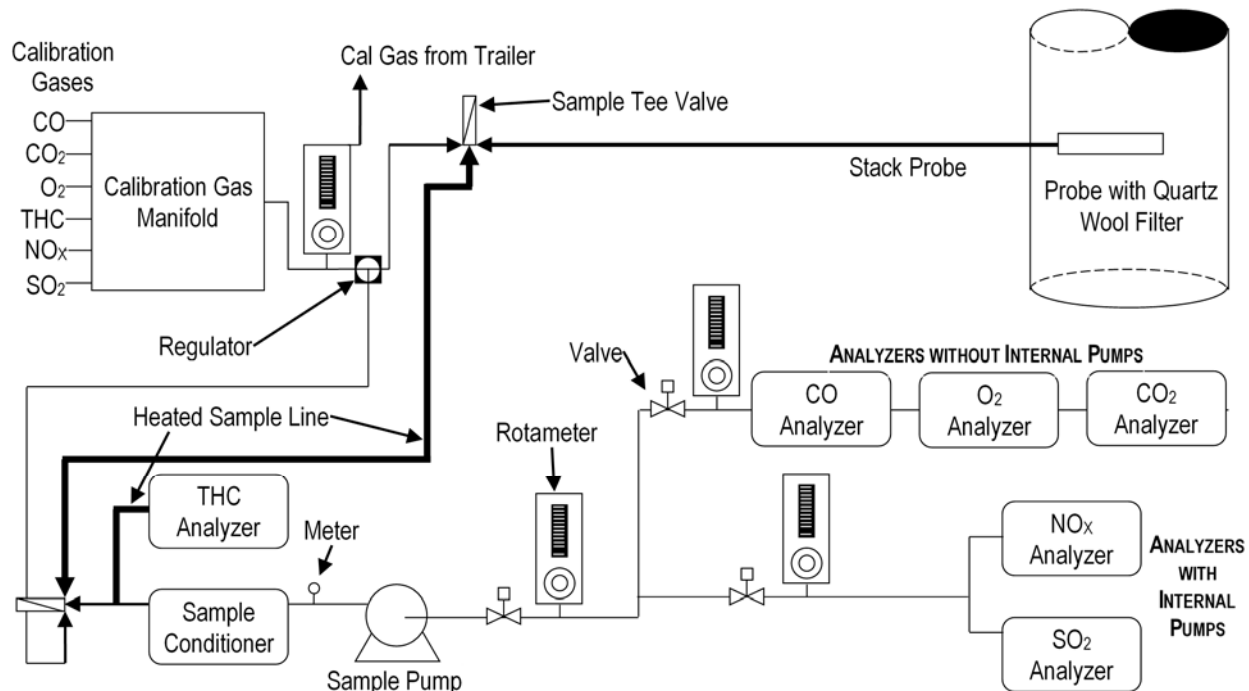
Calibration Gases

CO

$CO_2$

$O_2$

THC

$NO_X$

$SO_2$

Calibration Gas Manifold

Cal Gas from Trailer

Sample Tee Valve

Stack Probe

Probe with Quartz Wool Filter

Regulator

Valve

ANALYZERS WITHOUT INTERNAL PUMPS

CO Analyzer

$O_2$ Analyzer

$CO_2$ Analyzer

Heated Sample Line

Rotameter

THC Analyzer

Meter

$NO_X$ Analyzer

ANALYZERS WITH INTERNAL PUMPS

Sample Conditioner

$SO_2$ Analyzer

Sample Pump